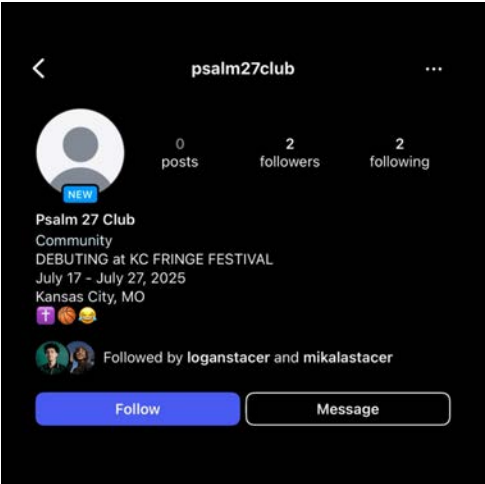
<

psalm27club

...

NEW

0
posts

2
followers

2
following

Psalm 27 Club
Community
DEBUTING at KC FRINGE FESTIVAL
July 17 - July 27, 2025
Kansas City, MO
✝️🏀😂

Followed by loganstacer and mikalastacer

Follow

Message